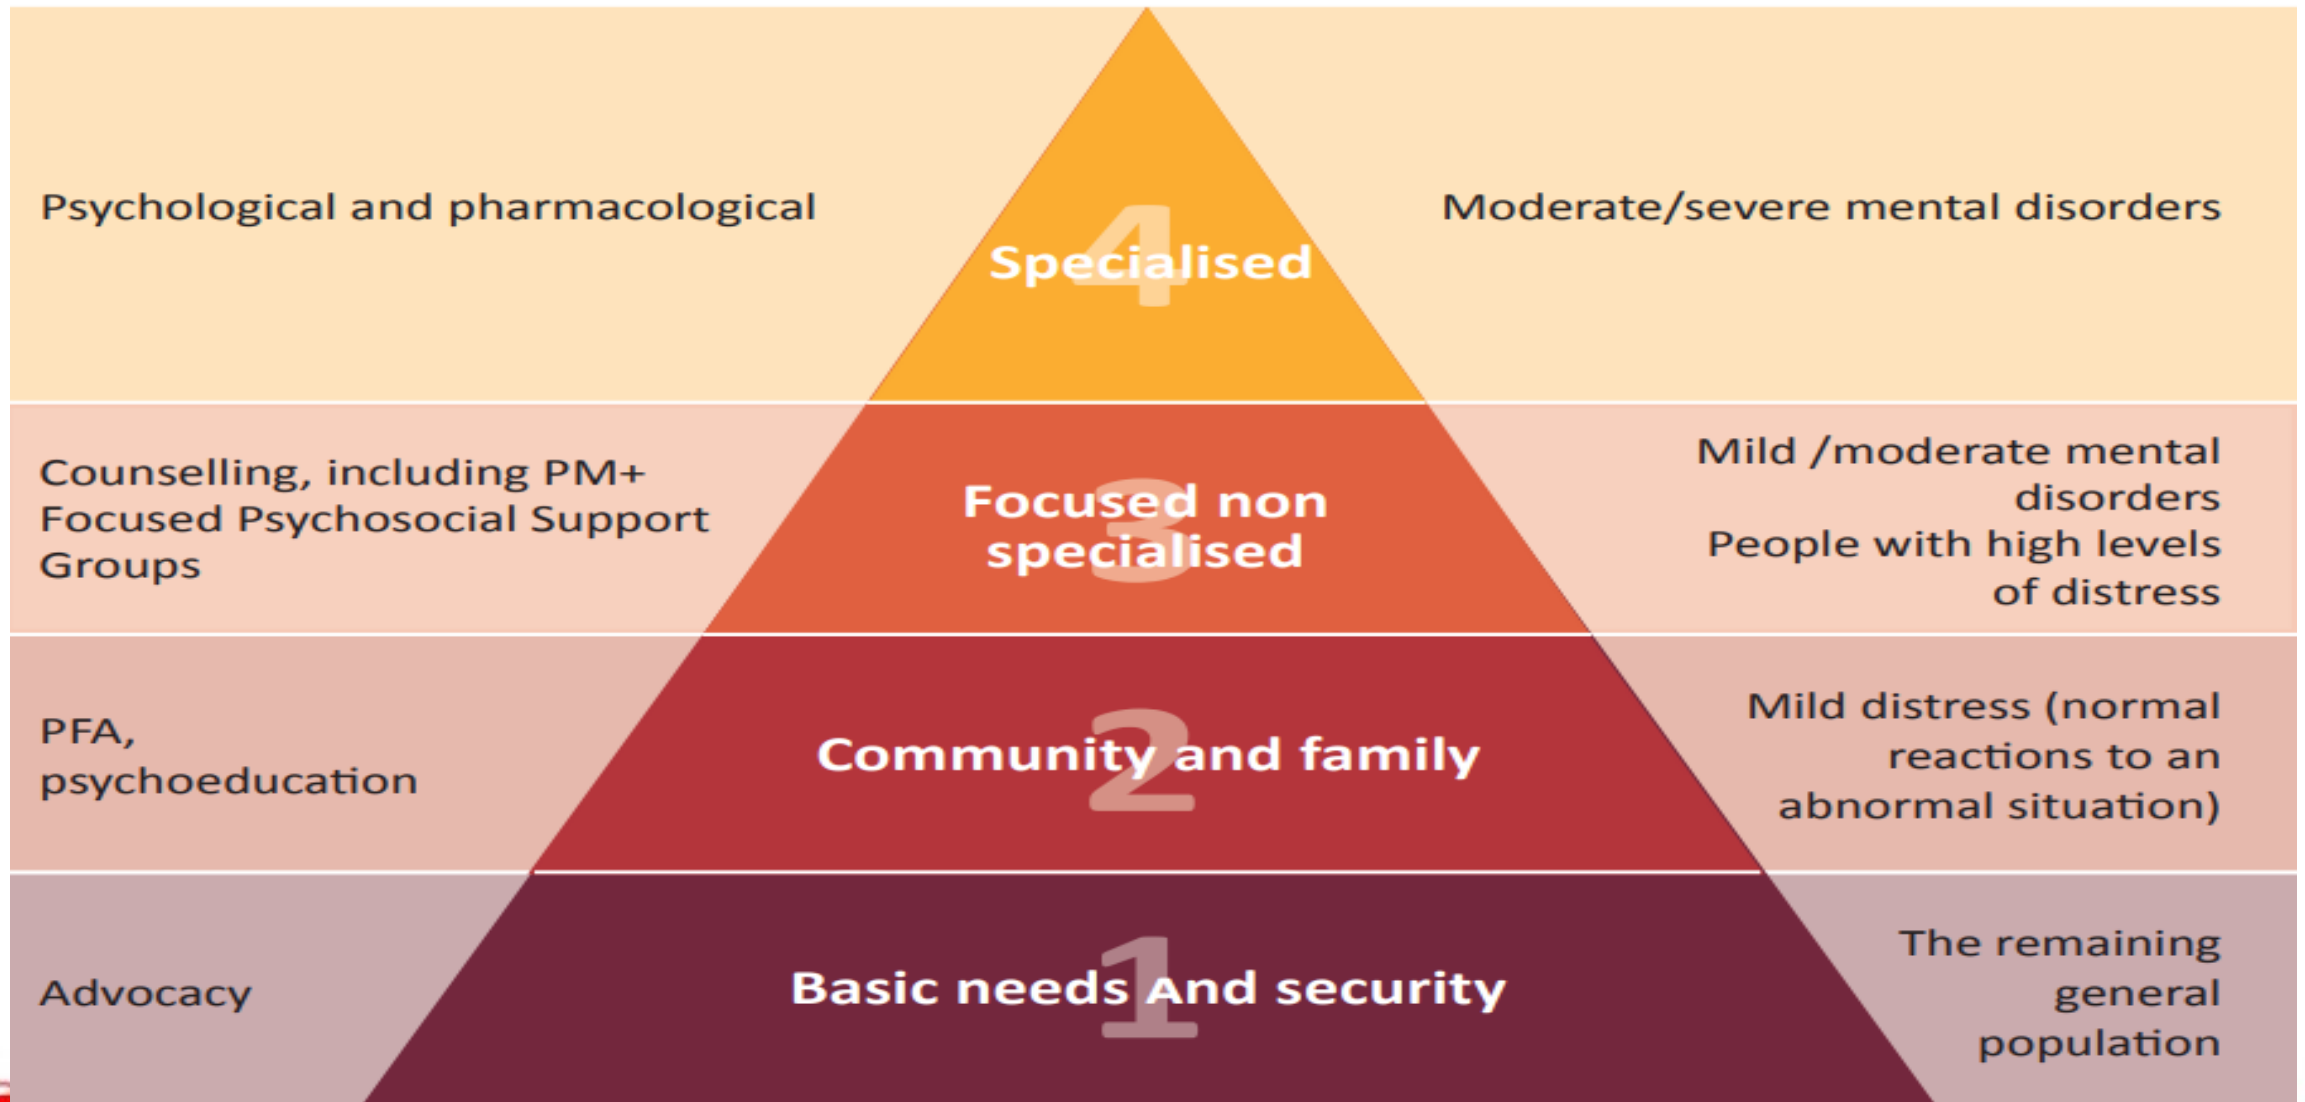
Psychological and pharmacological

4
Specialised

Moderate/severe mental disorders

Counselling, including PM+
Focused Psychosocial Support Groups

3
Focused non specialised

Mild /moderate mental disorders
People with high levels of distress

PFA,
psychoeducation

2
Community and family

Mild distress (normal reactions to an abnormal situation)

Advocacy

1
Basic needs And security

The remaining general population